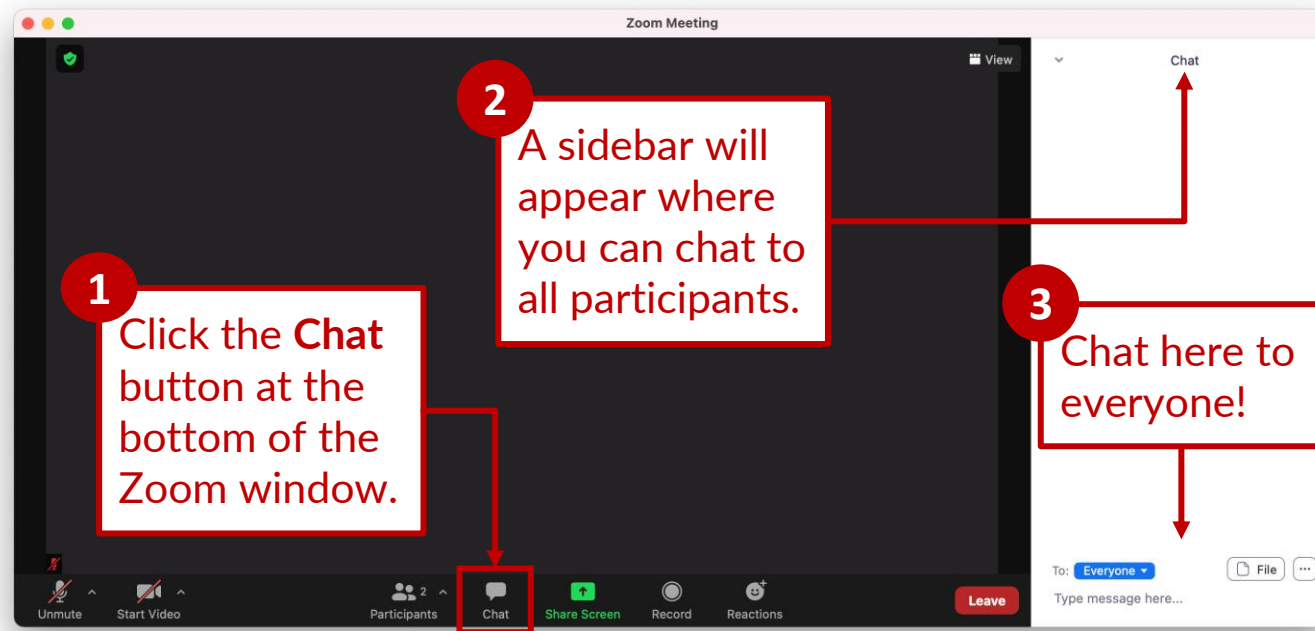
Zoom Meeting

View

Chat

2
A sidebar will appear where you can chat to all participants.

1
Click the **Chat** button at the bottom of the Zoom window.

3
Chat here to everyone!

To: Everyone

File

···

Type message here...

Unmute

Start Video

2

Participants

Chat

Share Screen

Record

Reactions

Leave